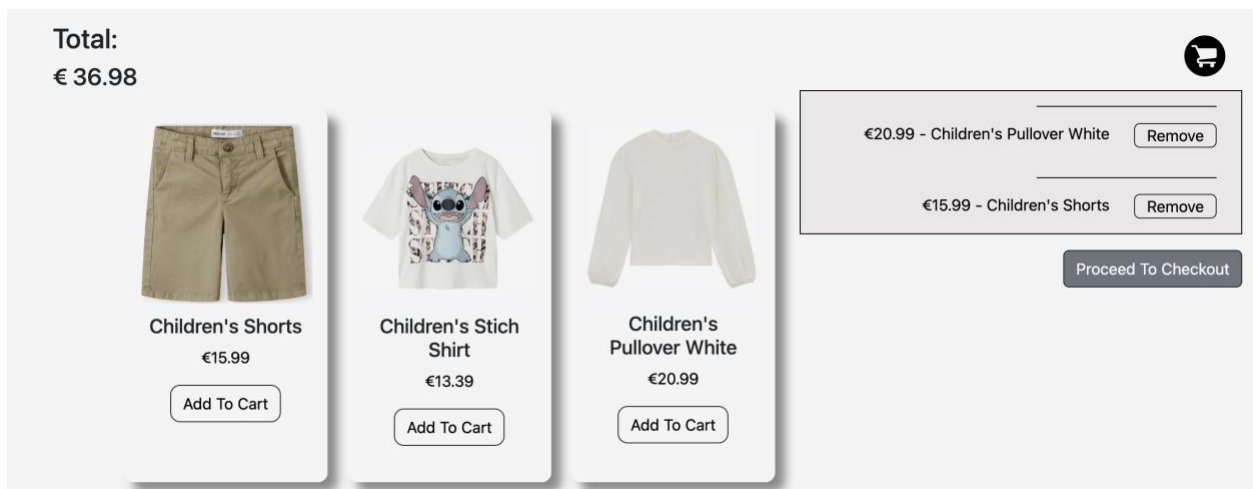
Total:
€ 36.98

Children's Shorts
€15.99
Add To Cart

Children's Stich Shirt
€13.39
Add To Cart

Children's Pullover White
€20.99
Add To Cart

€20.99 - Children's Pullover White Remove

€15.99 - Children's Shorts Remove

Proceed To Checkout